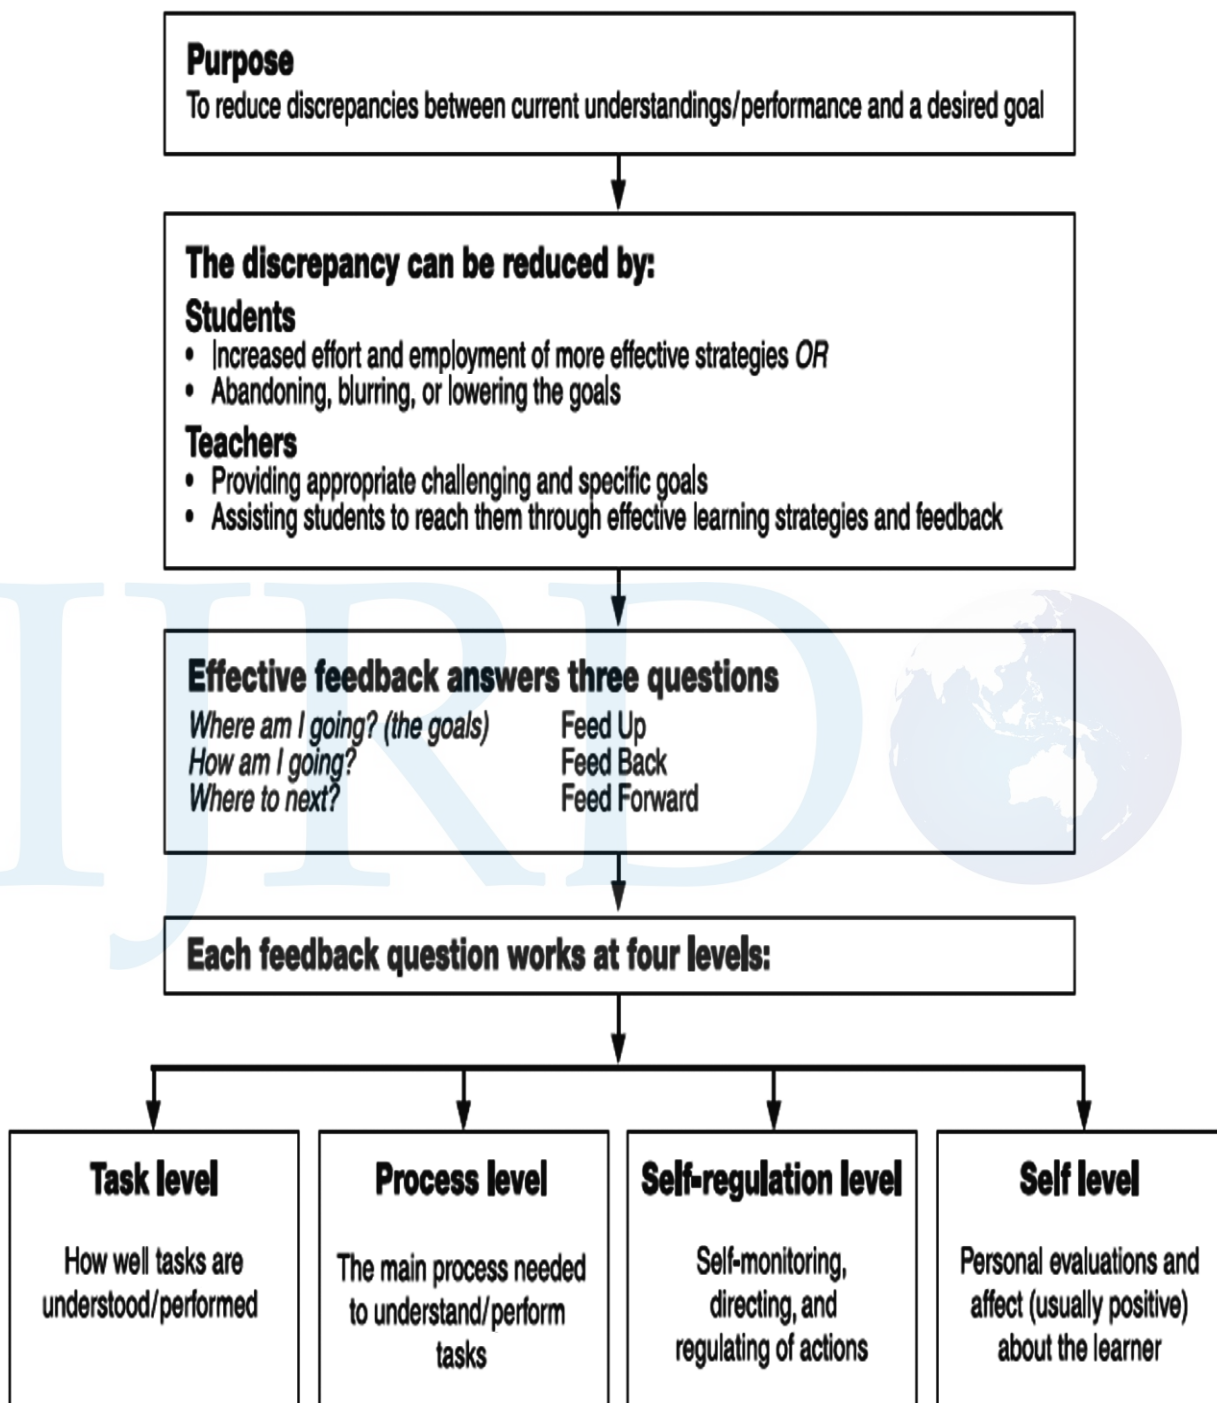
**Purpose**
To reduce discrepancies between current understandings/performance and a desired goal

**The discrepancy can be reduced by:**

**Students**
- Increased effort and employment of more effective strategies *OR*
- Abandoning, blurring, or lowering the goals

**Teachers**
- Providing appropriate challenging and specific goals
- Assisting students to reach them through effective learning strategies and feedback

**Effective feedback answers three questions**

| | |
|---|---|
| *Where am I going? (the goals)* | Feed Up |
| *How am I going?* | Feed Back |
| *Where to next?* | Feed Forward |

**Each feedback question works at four levels:**

**Task level**
How well tasks are understood/performed

**Process level**
The main process needed to understand/perform tasks

**Self-regulation level**
Self-monitoring, directing, and regulating of actions

**Self level**
Personal evaluations and affect (usually positive) about the learner

IJRD